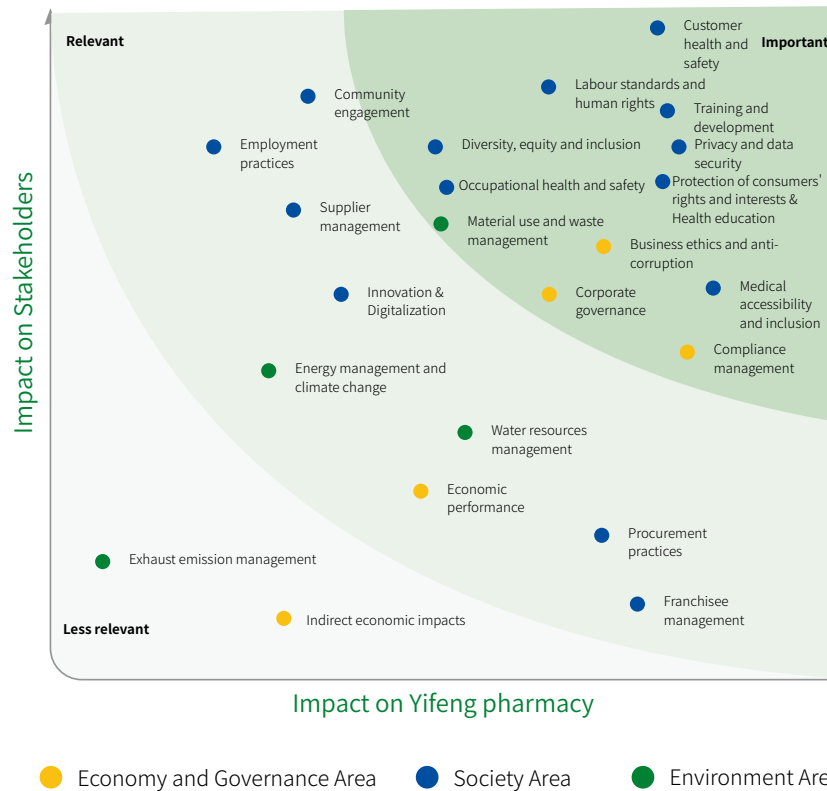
Relevant

Important

Customer health and safety

Labour standards and human rights

Training and development

Community engagement

Employment practices

Diversity, equity and inclusion

Privacy and data security

Occupational health and safety

Protection of consumers' rights and interests & Health education

Supplier management

Material use and waste management

Business ethics and anti-corruption

Innovation & Digitalization

Corporate governance

Medical accessibility and inclusion

Compliance management

Energy management and climate change

Water resources management

Economic performance

Procurement practices

Exhaust emission management

Franchisee management

Indirect economic impacts

Less relevant

Impact on Stakeholders

Impact on Yifeng pharmacy

Economy and Governance Area

Society Area

Environment Are